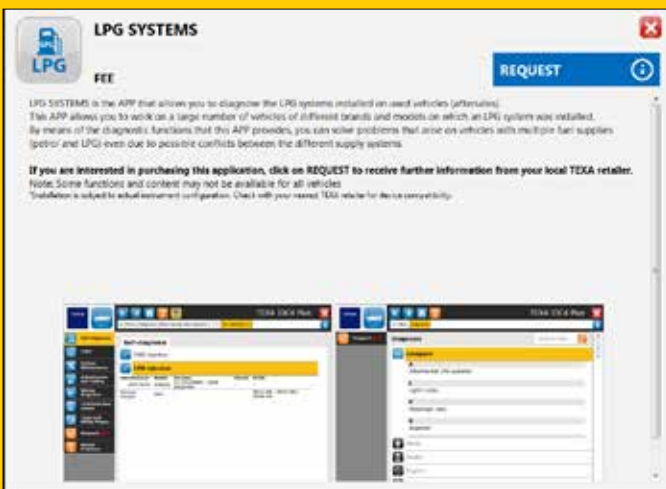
LPG

LPG SYSTEMS

FEE

REQUEST

LPG SYSTEMS is the APP that allows you to diagnose the LPG systems installed on used vehicles (aftersales).
This APP allows you to work on a large number of vehicles of different brands and models on which an LPG system was installed.
By means of the diagnostic functions that this APP provides, you can solve problems that arise on vehicles with multiple fuel supplies (petrol and LPG) even due to possible conflicts between the different supply systems.

If you are interested in purchasing this application, click on REQUEST to receive further information from your local TEXA retailer.
Note: Some functions and content may not be available for all vehicles
*Installation is subject to actual instrument configuration. Check with your nearest TEXA retailer for device compatibility.

TEXA IDC4 Plus

TEXA IDC4 Plus

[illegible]